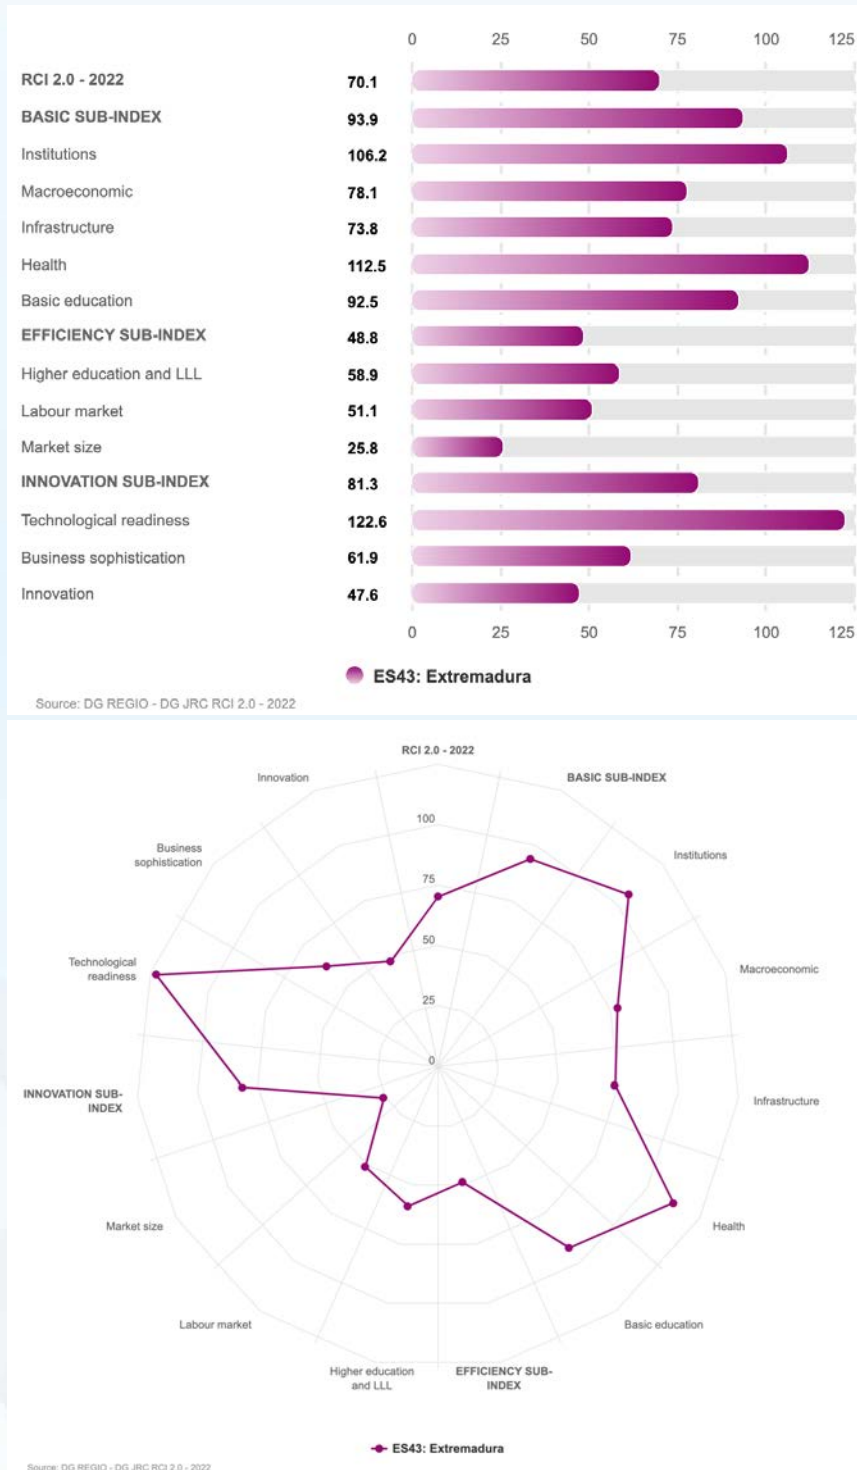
0 25 50 75 100 125

| | | |
|---|---|---|
| RCI 2.0 - 2022 | 70.1 | |
| BASIC SUB-INDEX | 93.9 | |
| Institutions | 106.2 | |
| Macroeconomic | 78.1 | |
| Infrastructure | 73.8 | |
| Health | 112.5 | |
| Basic education | 92.5 | |
| EFFICIENCY SUB-INDEX | 48.8 | |
| Higher education and LLL | 58.9 | |
| Labour market | 51.1 | |
| Market size | 25.8 | |
| INNOVATION SUB-INDEX | 81.3 | |
| Technological readiness | 122.6 | |
| Business sophistication | 61.9 | |
| Innovation | 47.6 | |

0 25 50 75 100 125

ES43: Extremadura

Source: DG REGIO - DG JRC RCI 2.0 - 2022

RCI 2.0 - 2022
BASIC SUB-INDEX
Institutions
Macroeconomic
Infrastructure
Health
Basic education
EFFICIENCY SUB-INDEX
Higher education and LLL
Labour market
Market size
INNOVATION SUB-INDEX
Technological readiness
Business sophistication
Innovation

100
75
50
25
0

ES43: Extremadura

Source: DG REGIO - DG JRC RCI 2.0 - 2022